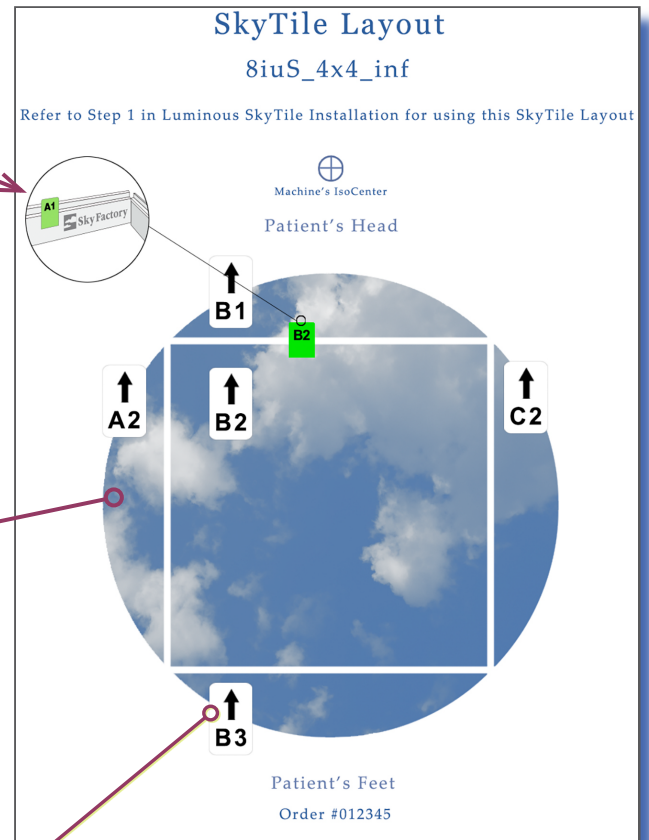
SkyTile Layout

8iuS_4x4_inf

Refer to Step 1 in Luminous SkyTile Installation for using this SkyTile Layout

Machine's IsoCenter

Patient's Head

A1
SkyFactory

B1

B2

A2

B2

C2

B3

Patient's Feet

Order #012345